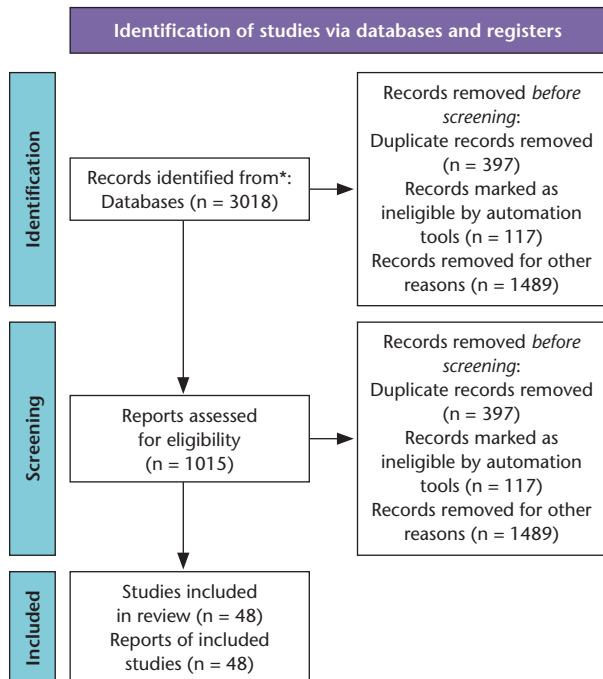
Identification of studies via databases and registers

Identification

Records identified from*:
Databases (n = 3018)

Records removed *before screening*:
Duplicate records removed (n = 397)
Records marked as ineligible by automation tools (n = 117)
Records removed for other reasons (n = 1489)

Screening

Reports assessed for eligibility (n = 1015)

Records removed *before screening*:
Duplicate records removed (n = 397)
Records marked as ineligible by automation tools (n = 117)
Records removed for other reasons (n = 1489)

Included

Studies included in review (n = 48)
Reports of included studies (n = 48)